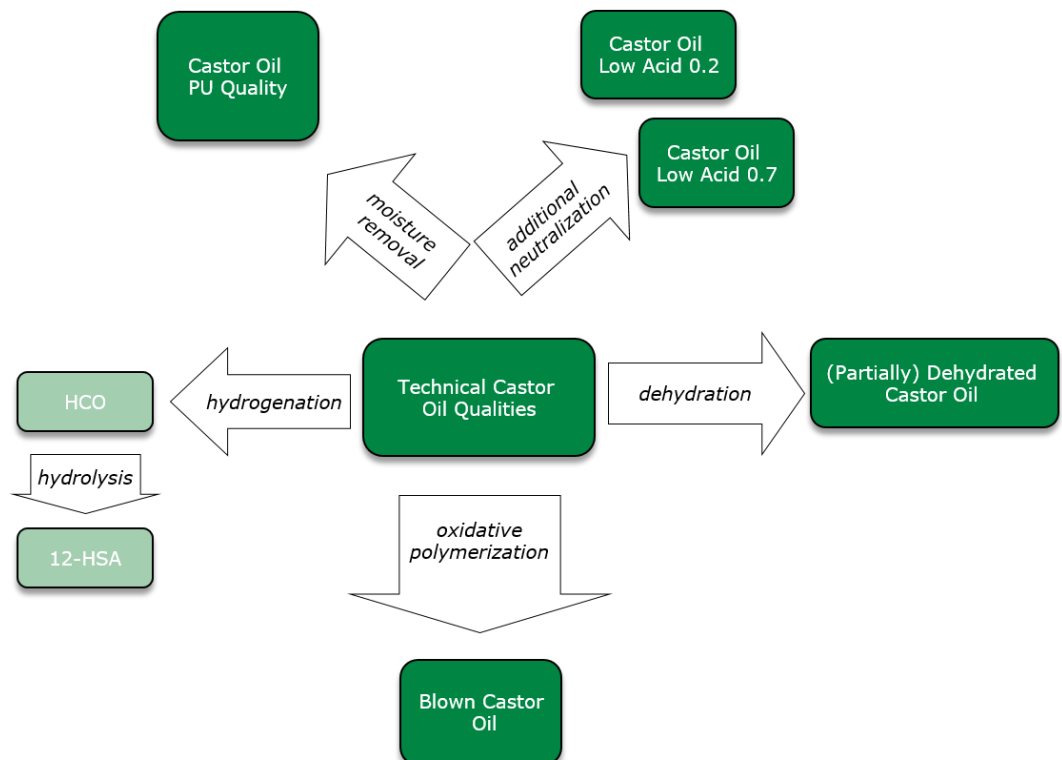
Castor Oil
PU Quality

Castor Oil
Low Acid 0.2

Castor Oil
Low Acid 0.7

moisture
removal

additional
neutralization

HCO

hydrogenation

Technical Castor
Oil Qualities

dehydration

(Partially) Dehydrated
Castor Oil

hydrolysis

12-HSA

oxidative
polymerization

Blown Castor
Oil